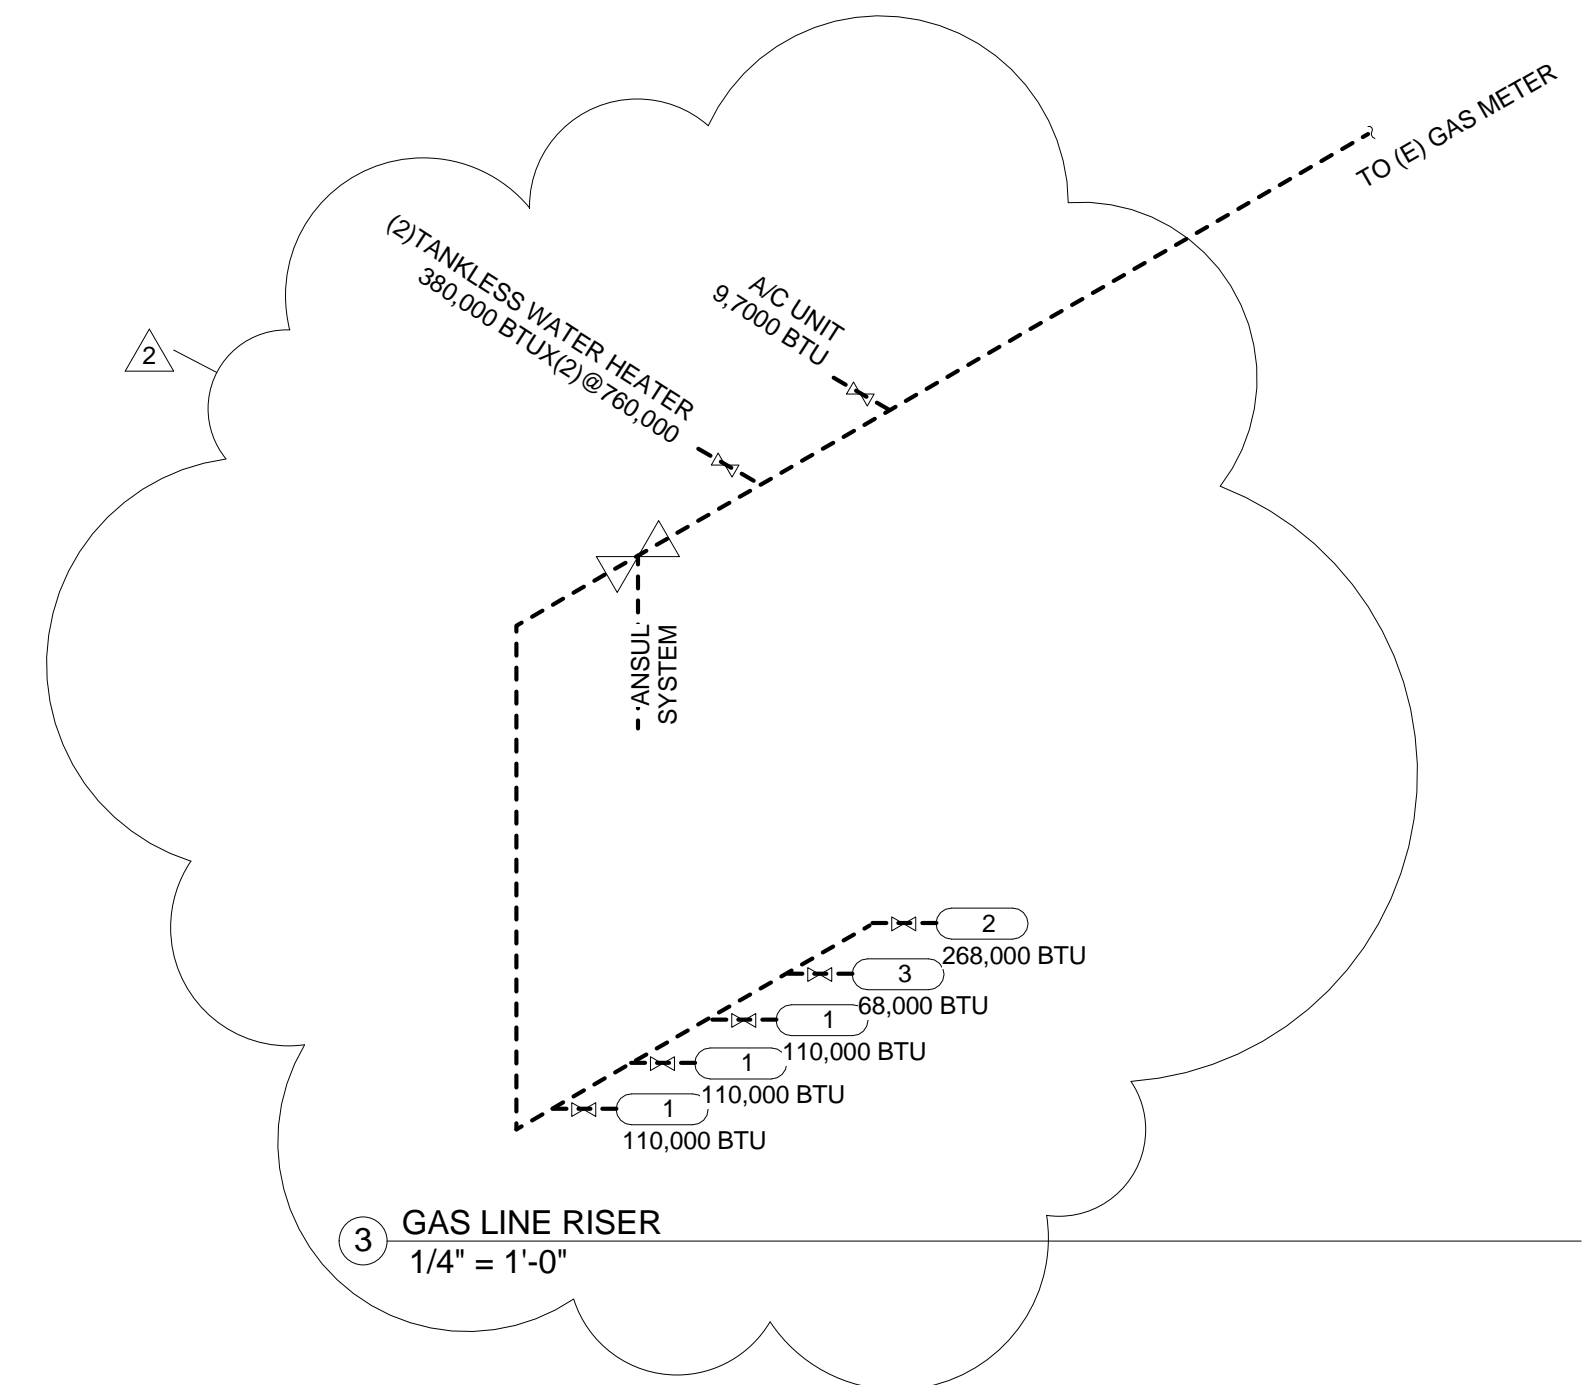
TO (E) GAS METER

2

(2)TANKLESS WATER HEATER
380,000 BTUX(2) @760,000

A/C UNIT
9,7000 BTU

ANSUL
SYSTEM

2
268,000 BTU

3
68,000 BTU

1
110,000 BTU

1
110,000 BTU

1
110,000 BTU

3 GAS LINE RISER
1/4" = 1'-0"